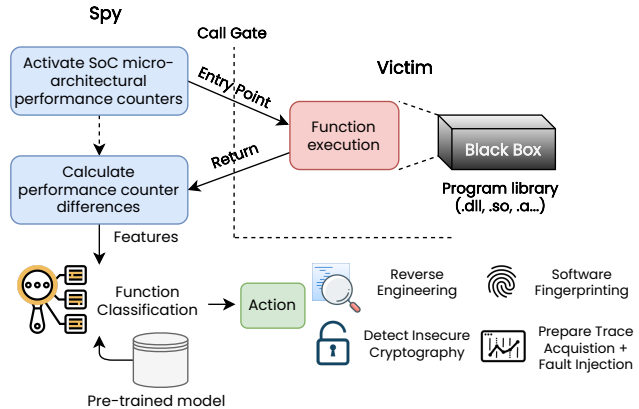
Spy

Call Gate

Victim

Activate SoC microarchitectural performance counters

Entry Point

Function execution

Black Box

Return

Calculate performance counter differences

Program library (.dll, .so, .a...)

Features

Function Classification

Action

Reverse Engineering

Software Fingerprinting

Detect Insecure Cryptography

Prepare Trace Acquistion + Fault Injection

Pre-trained model